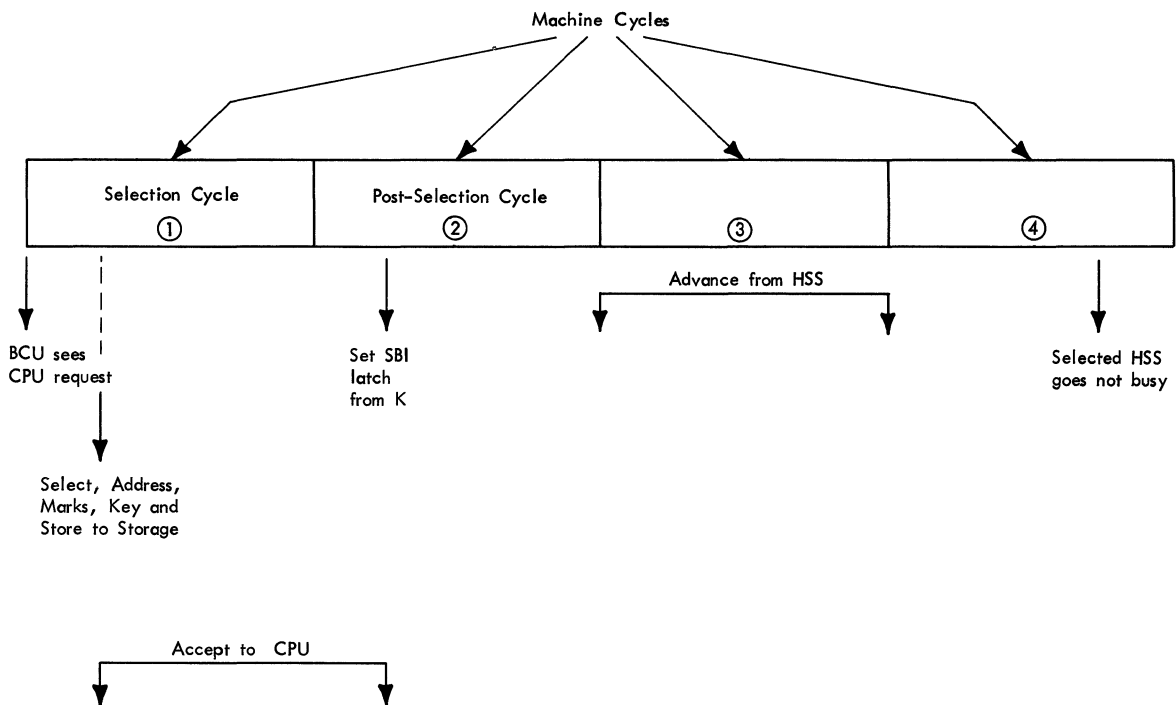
Machine Cycles

Selection Cycle
①

Post-Selection Cycle
②

③

④

Advance from HSS

BCU sees CPU request

Set SBI latch from K

Selected HSS goes not busy

Select, Address, Marks, Key and Store to Storage

Accept to CPU